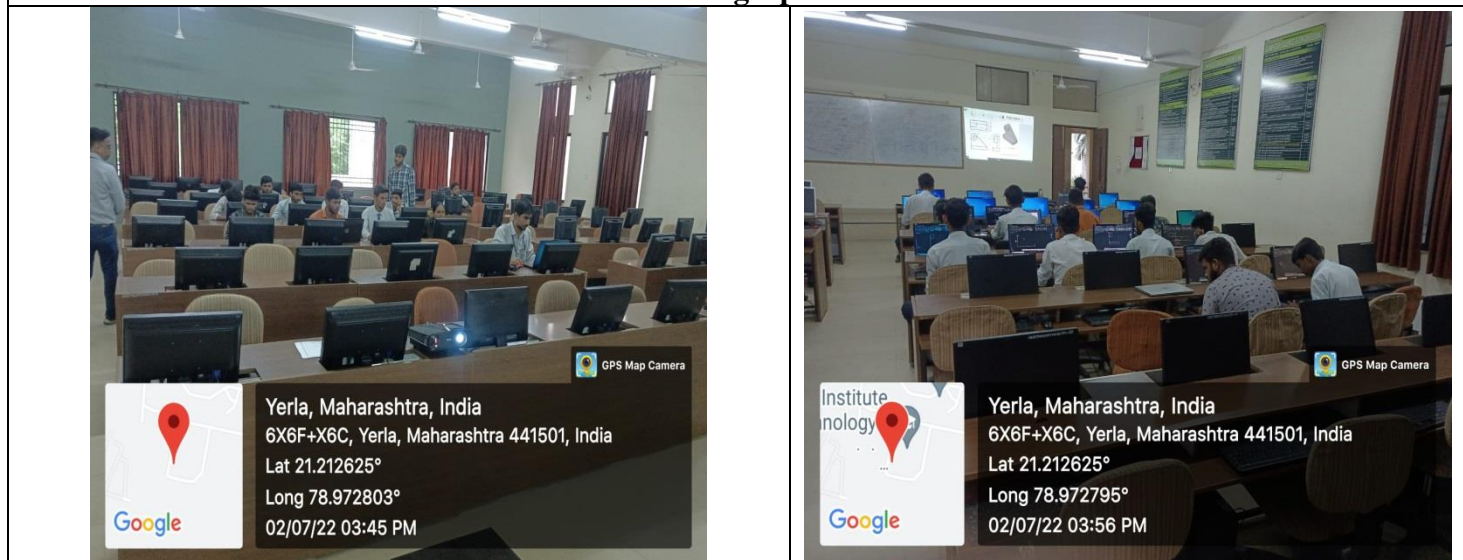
GPS Map Camera

Google

Yerla, Maharashtra, India
6X6F+X6C, Yerla, Maharashtra 441501, India
Lat 21.212625°
Long 78.972803°
02/07/22 03:45 PM

GPS Map Camera

Institute
nology

Google

Yerla, Maharashtra, India
6X6F+X6C, Yerla, Maharashtra 441501, India
Lat 21.212625°
Long 78.972795°
02/07/22 03:56 PM